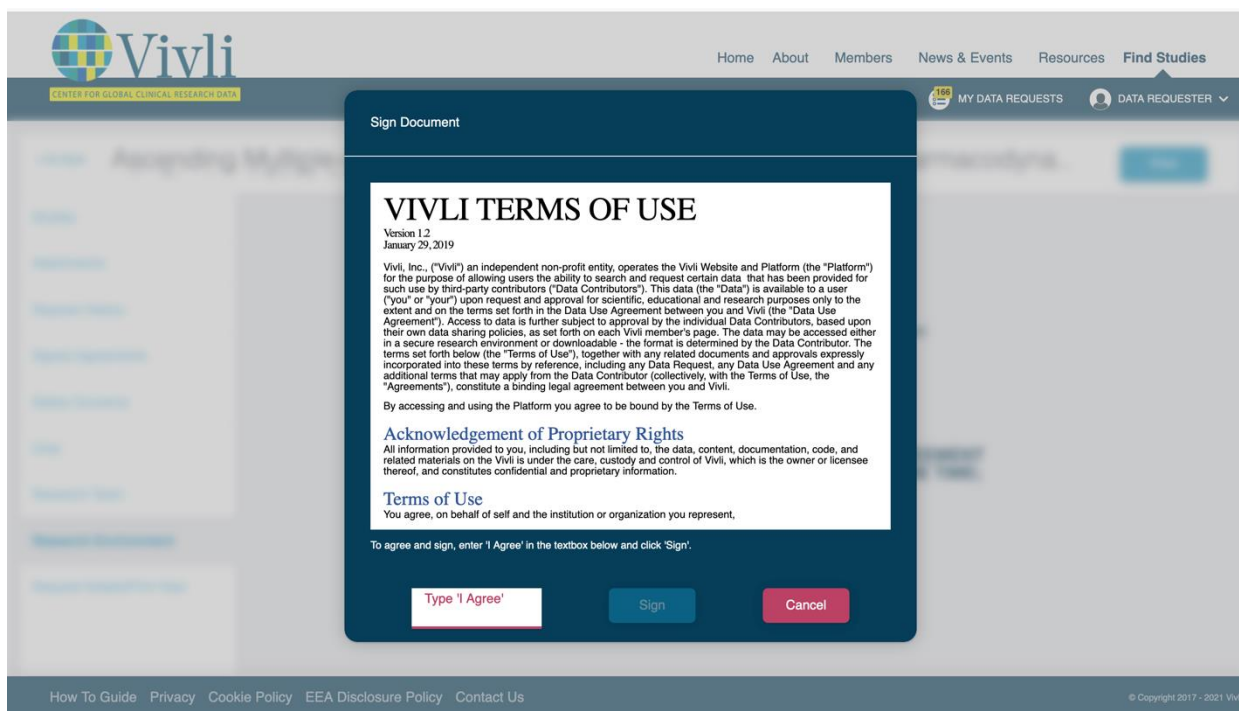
Vivli
CENTER FOR GLOBAL CLINICAL RESEARCH DATA

Home About Members News & Events Resources Find Studies

166 MY DATA REQUESTS DATA REQUESTER

Sign Document

VIVLI TERMS OF USE
Version 1.2
January 29, 2019

Vivli, Inc., ("Vivli") an independent non-profit entity, operates the Vivli Website and Platform (the "Platform") for the purpose of allowing users the ability to search and request certain data that has been provided for such use by third-party contributors ("Data Contributors"). This data (the "Data") is available to a user ("you" or "your") upon request and approval for scientific, educational and research purposes only to the extent and on the terms set forth in the Data Use Agreement between you and Vivli (the "Data Use Agreement"). Access to data is further subject to approval by the individual Data Contributors, based upon their own data sharing policies, as set forth on each Vivli member's page. The data may be accessed either in a secure research environment or downloadable - the format is determined by the Data Contributor. The terms set forth below (the "Terms of Use"), together with any related documents and approvals expressly incorporated into these terms by reference, including any Data Request, any Data Use Agreement and any additional terms that may apply from the Data Contributor (collectively, with the Terms of Use, the "Agreements"), constitute a binding legal agreement between you and Vivli.

By accessing and using the Platform you agree to be bound by the Terms of Use.

Acknowledgement of Proprietary Rights
All information provided to you, including but not limited to, the data, content, documentation, code, and related materials on the Vivli is under the care, custody and control of Vivli, which is the owner or licensee thereof, and constitutes confidential and proprietary information.

Terms of Use
You agree, on behalf of self and the institution or organization you represent,

To agree and sign, enter 'I Agree' in the textbox below and click 'Sign'.

Type 'I Agree'
Sign
Cancel

How To Guide Privacy Cookie Policy EEA Disclosure Policy Contact Us

© Copyright 2017 - 2021 Viv